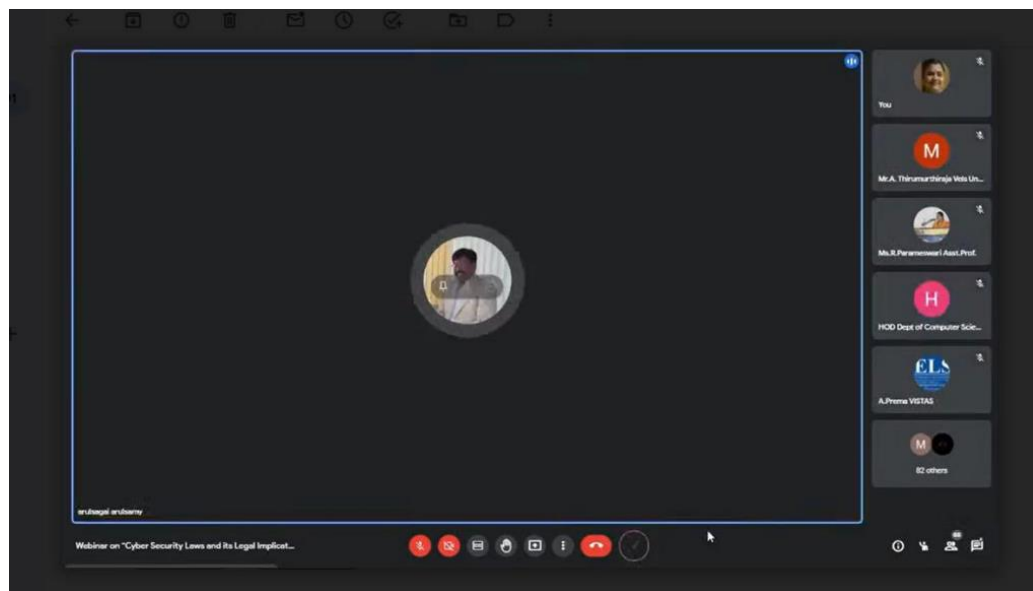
You

M
Mr.A. Thirumurthiraja Vels Un...

Ms.R.Parameswari Asst.Prof.

H
HOD Dept of Computer Scie...

ELS
A.Prema VISTAS

M
82 others

arulsagai arulsamy

Webinar on "Cyber Security Laws and its Legal Implicat...